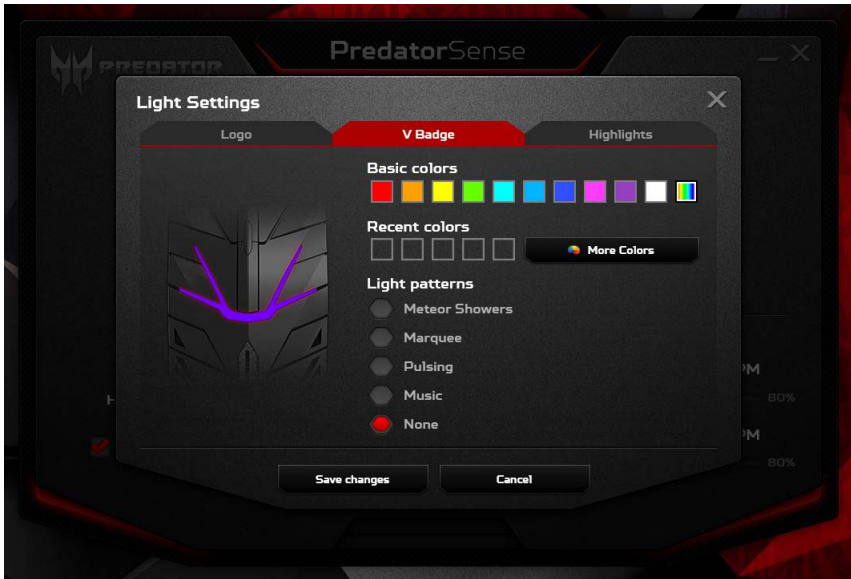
PREDATOR

PredatorSense

Light Settings

Logo

V Badge

Highlights

Basic colors

Recent colors

More Colors

Light patterns

Meteor Showers

Marquee

Pulsing

Music

None

PM

80%

PM

80%

H

Save changes

Cancel